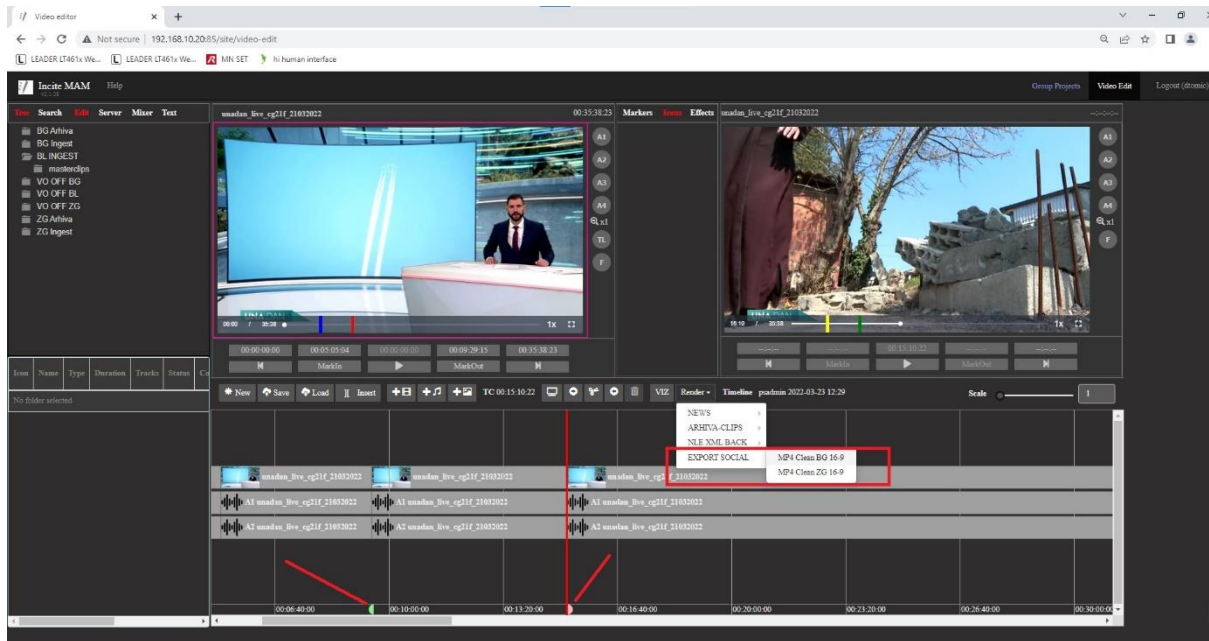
Video editor × +

Not secure | 192.168.10.20:85/site/video-edit

LEADER LT461x We... LEADER LT461x We... MN SET hi human interface

Incite MAM Help

Group Projects Video Edit Logout (dtomic)

Tree Search Edit Server Mixer Text

BG Arhiva
BG Ingest
BL INGEST
masterclips
VO OFF BG
VO OFF BL
VO OFF ZG
ZG Arhiva
ZG Ingest

unadan_live_cg21f_21032022 00:35:38:23

Markers Icons Effects unadan_live_cg21f_21032022

A1 A2 A3 A4 x1 TL F

A1 A2 A3 A4 x1 F

00:00 / 35:38 1x

15:10 / 35:38 1x

00:00:00:00 00:05:05:04 00:00:00:00 00:09:29:15 00:35:38:23

MarkIn MarkOut

00:15:10:22

MarkIn MarkOut

Icon Name Type Duration Tracks Status Cr

No folder selected

New Save Load Insert TC 00:15:10:22 VIZ Render Timeline psadmin 2022-03-23 12:29 Scale 1

NEWS
ARHIVA-CLIPS
NLE XML BACK
EXPORT SOCIAL

MP4 Clean BG 16-9
MP4 Clean ZG 16-9

unadan_live_cg21f_21032022 unadan_live_cg21f_21032022 unadan_live_cg21f_21032022

A1 unadan_live_cg21f_21032022 A1 unadan_live_cg21f_21032022 A1 unadan_live_cg21f_21032022

A2 unadan_live_cg21f_21032022 A2 unadan_live_cg21f_21032022 A2 unadan_live_cg21f_21032022

00:06:40:00 00:10:00:00 00:13:20:00 00:16:40:00 00:20:00:00 00:23:20:00 00:26:40:00 00:30:00:00